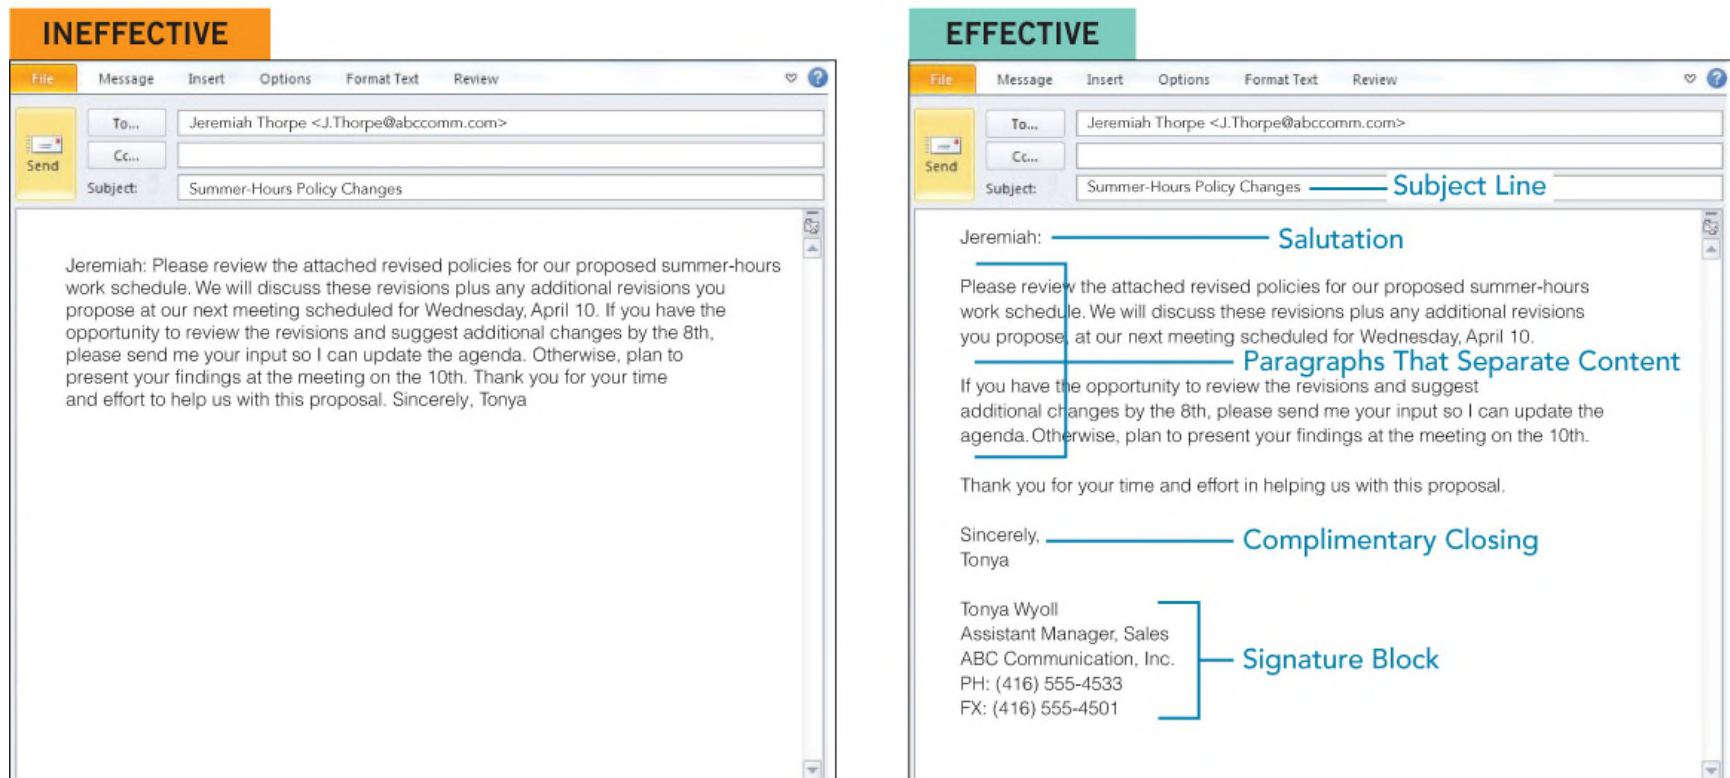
INEFFECTIVE

File Message Insert Options Format Text Review

Send

To...

Jeremiah Thorpe <J.Thorpe@abccomm.com>

Cc...

Subject:

Summer-Hours Policy Changes

Jeremiah: Please review the attached revised policies for our proposed summer-hours work schedule. We will discuss these revisions plus any additional revisions you propose at our next meeting scheduled for Wednesday, April 10. If you have the opportunity to review the revisions and suggest additional changes by the 8th, please send me your input so I can update the agenda. Otherwise, plan to present your findings at the meeting on the 10th. Thank you for your time and effort to help us with this proposal. Sincerely, Tonya

EFFECTIVE

File Message Insert Options Format Text Review

Send

To...

Jeremiah Thorpe <J.Thorpe@abccomm.com>

Cc...

Subject:

Summer-Hours Policy Changes

Subject Line

Jeremiah:

Salutation

Please review the attached revised policies for our proposed summer-hours work schedule. We will discuss these revisions plus any additional revisions you propose at our next meeting scheduled for Wednesday, April 10.

Paragraphs That Separate Content

If you have the opportunity to review the revisions and suggest additional changes by the 8th, please send me your input so I can update the agenda. Otherwise, plan to present your findings at the meeting on the 10th.

Thank you for your time and effort in helping us with this proposal.

Sincerely,
Tonya

Complimentary Closing

Tonya Wyoll
Assistant Manager, Sales
ABC Communication, Inc.
PH: (416) 555-4533
FX: (416) 555-4501

Signature Block